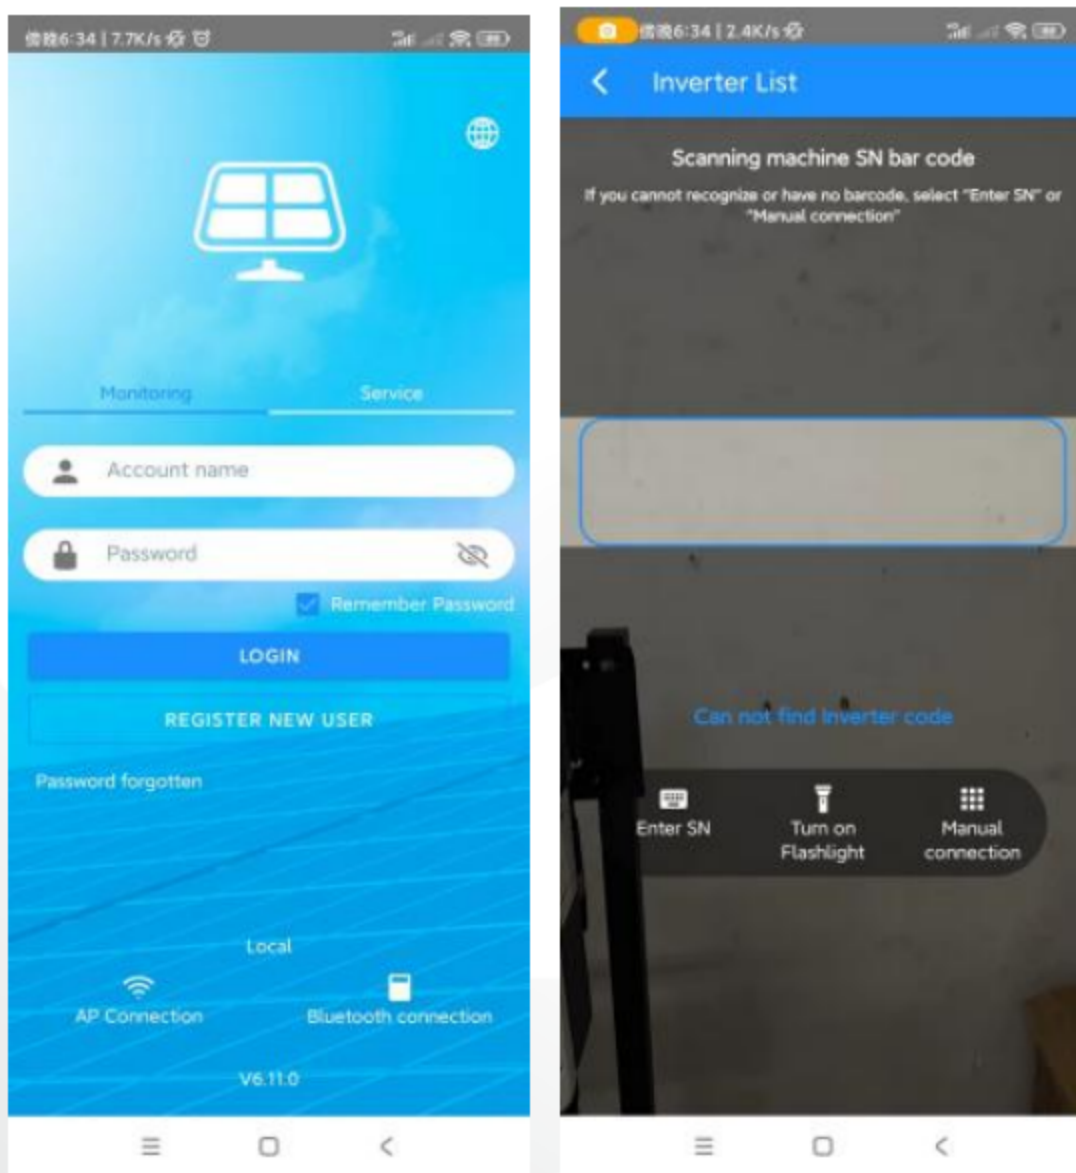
傍晚6:34 | 7.7K/s

Monitoring

Service

Account name

Password

Remember Password

LOGIN

REGISTER NEW USER

Password forgotten

Local

AP Connection

Bluetooth connection

V6.11.0

傍晚6:34 | 2.4K/s

Inverter List

Scanning machine SN bar code

If you cannot recognize or have no barcode, select "Enter SN" or "Manual connection"

Can not find inverter code

Enter SN

Turn on Flashlight

Manual connection